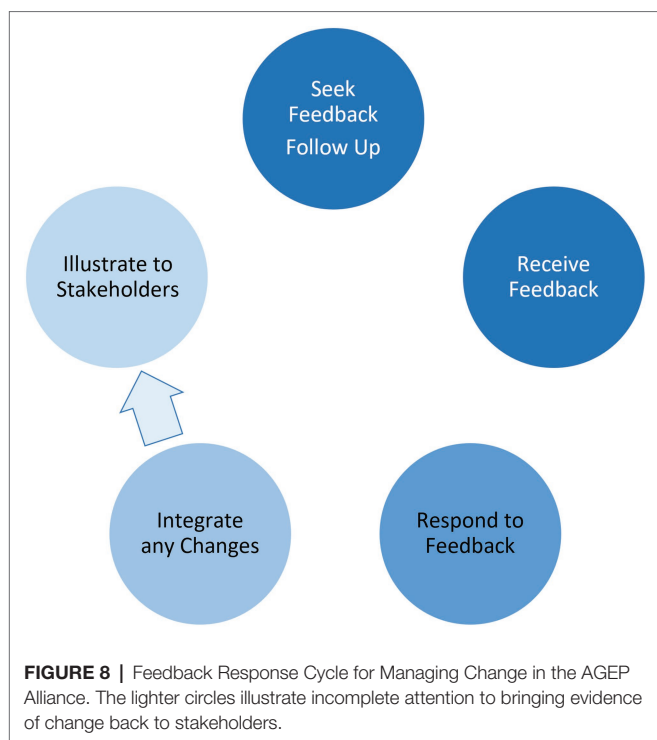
Seek Feedback
Follow Up

Receive Feedback

Respond to Feedback

Integrate any Changes

Illustrate to Stakeholders

**FIGURE 8 |** Feedback Response Cycle for Managing Change in the AGEP Alliance. The lighter circles illustrate incomplete attention to bringing evidence of change back to stakeholders.